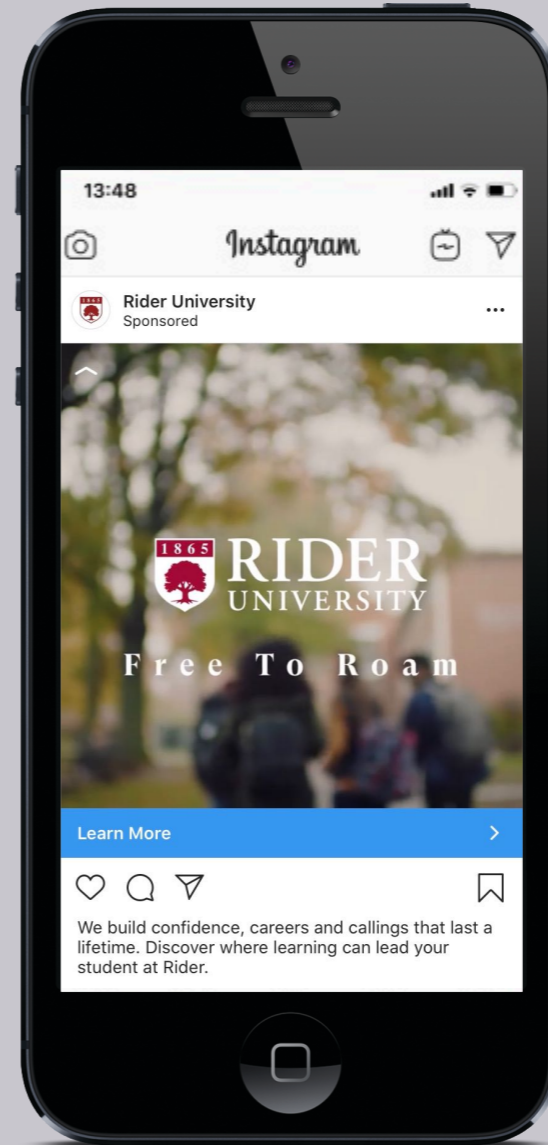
13:48

Instagram

Rider University
Sponsored

1865
RIDER
UNIVERSITY

Free To Roam

Learn More

We build confidence, careers and callings that last a lifetime. Discover where learning can lead your student at Rider.